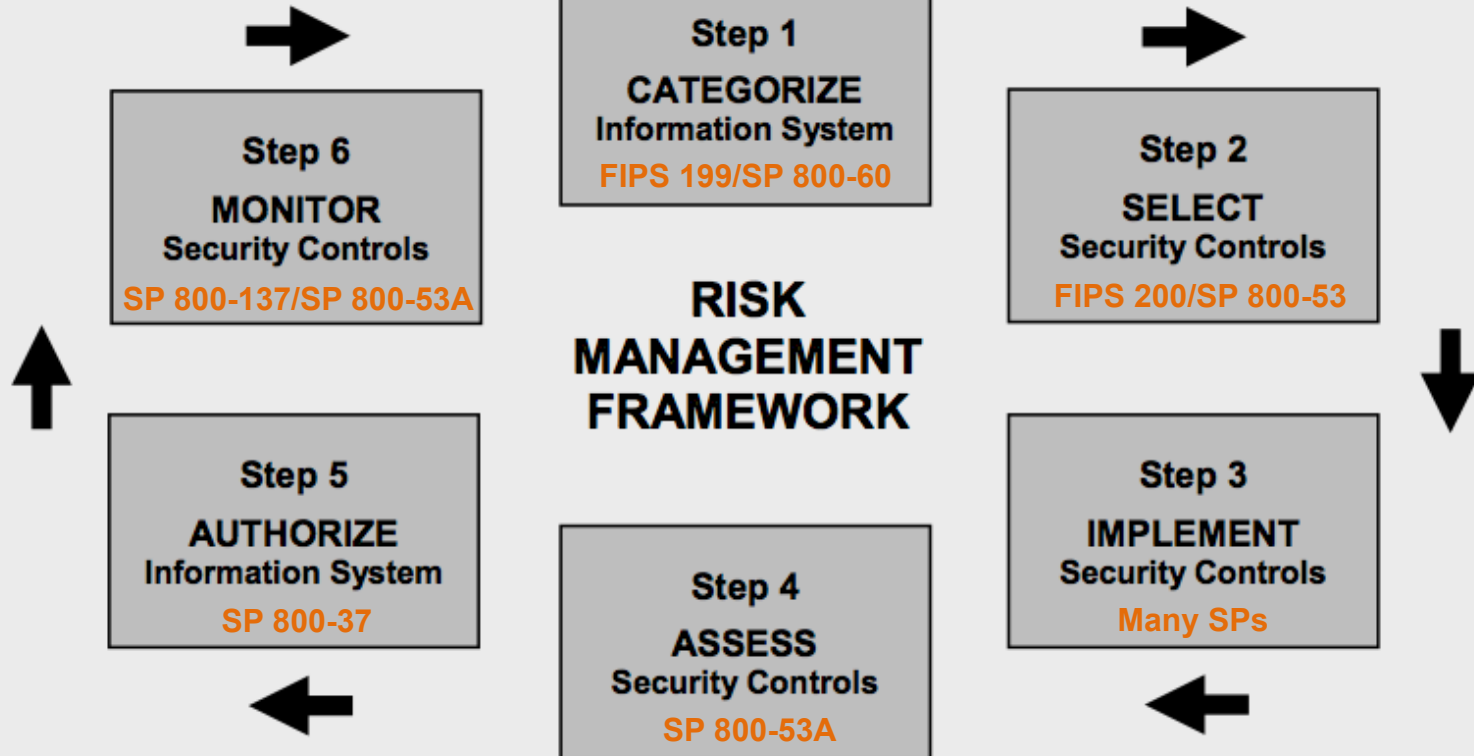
Step 1
CATEGORIZE
Information System
FIPS 199/SP 800-60

Step 2
SELECT
Security Controls
FIPS 200/SP 800-53

Step 3
IMPLEMENT
Security Controls
Many SPs

Step 4
ASSESS
Security Controls
SP 800-53A

Step 5
AUTHORIZE
Information System
SP 800-37

Step 6
MONITOR
Security Controls
SP 800-137/SP 800-53A

RISK
MANAGEMENT
FRAMEWORK